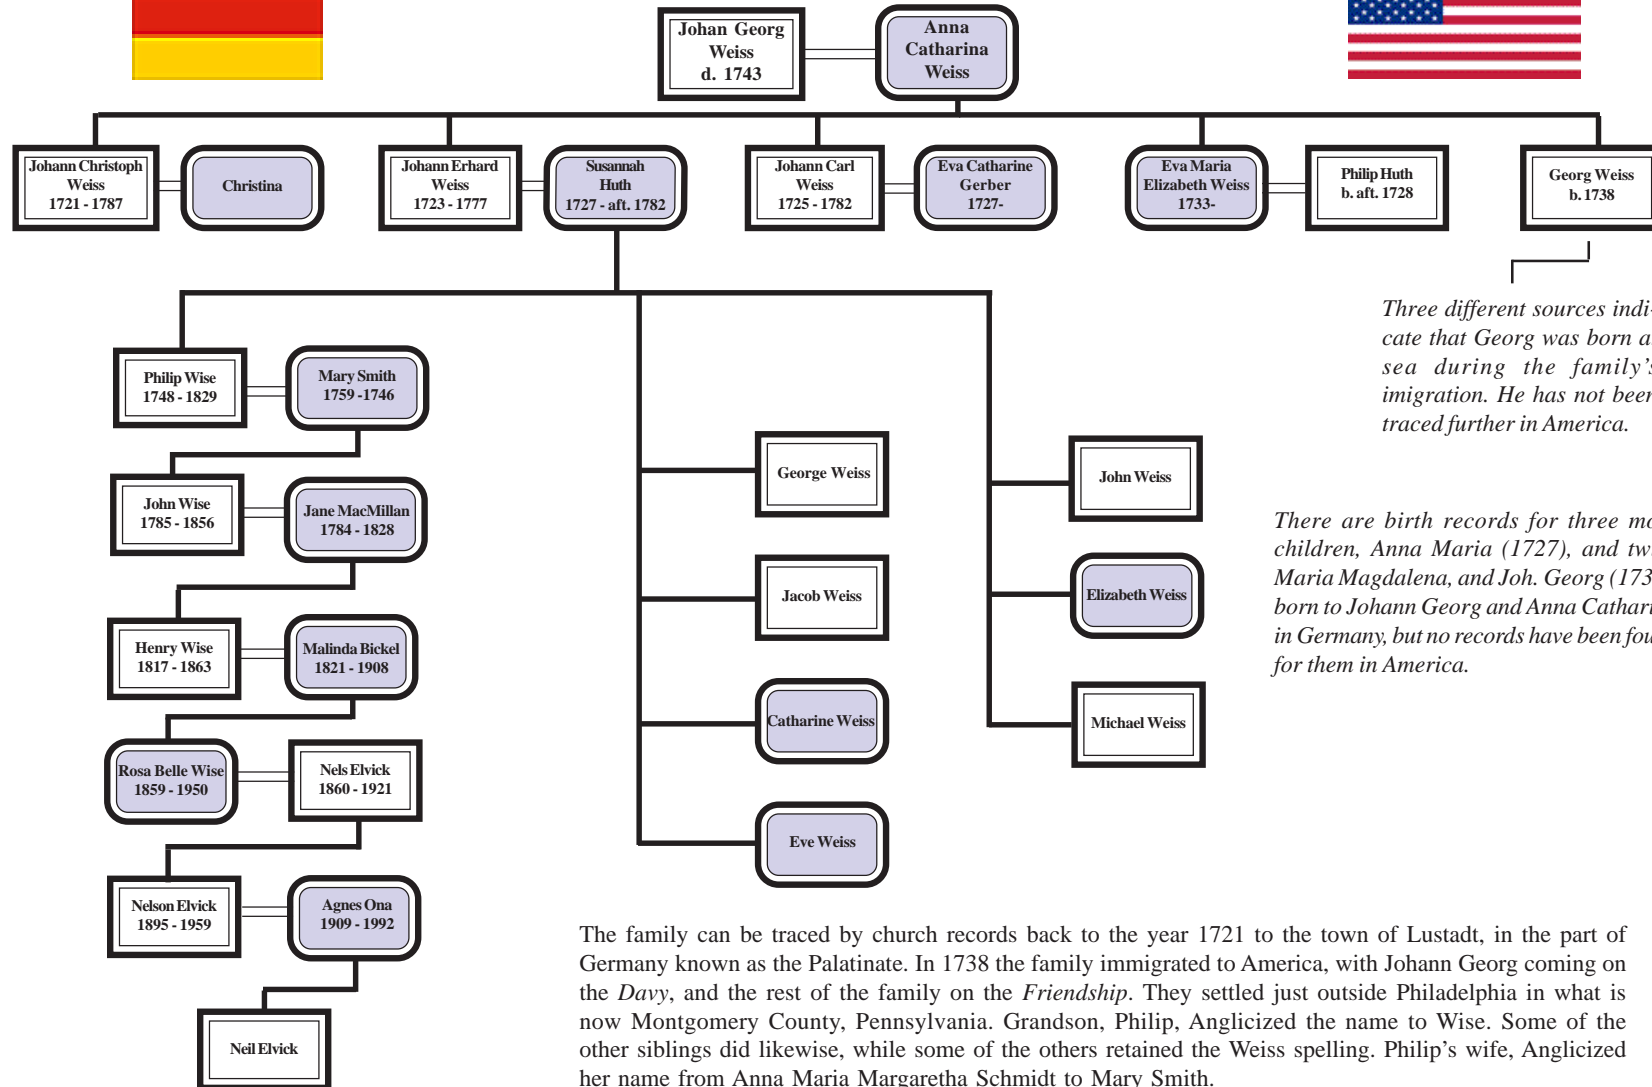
Johan Georg Weiss d. 1743

Anna Catharina Weiss

Johann Christoph Weiss 1721 - 1787

Christina

Johann Erhard Weiss 1723 - 1777

Susannah Huth 1727 - aft. 1782

Johann Carl Weiss 1725 - 1782

Eva Catharine Gerber 1727-

Eva Maria Elizabeth Weiss 1733-

Philip Huth b. aft. 1728

Georg Weiss b. 1738

Three different sources indicate that Georg was born a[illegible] sea during the family'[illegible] imigration. He has not bee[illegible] traced further in America.

There are birth records for three m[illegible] children, Anna Maria (1727), and tw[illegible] Maria Magdalena, and Joh. Georg (173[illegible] born to Johann Georg and Anna Cathar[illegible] in Germany, but no records have been fo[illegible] for them in America.

Philip Wise 1748 - 1829

Mary Smith 1759 - 1746

John Wise 1785 - 1856

Jane MacMillan 1784 - 1828

Henry Wise 1817 - 1863

Malinda Bickel 1821 - 1908

Rosa Belle Wise 1859 - 1950

Nels Elvick 1860 - 1921

Nelson Elvick 1895 - 1959

Agnes Ona 1909 - 1992

Neil Elvick

George Weiss

Jacob Weiss

Catharine Weiss

Eve Weiss

John Weiss

Elizabeth Weiss

Michael Weiss

The family can be traced by church records back to the year 1721 to the town of Lustadt, in the part of Germany known as the Palatinate. In 1738 the family immigrated to America, with Johann Georg coming on the *Davy*, and the rest of the family on the *Friendship*. They settled just outside Philadelphia in what is now Montgomery County, Pennsylvania. Grandson, Philip, Anglicized the name to Wise. Some of the other siblings did likewise, while some of the others retained the Weiss spelling. Philip's wife, Anglicized her name from Anna Maria Margaretha Schmidt to Mary Smith.